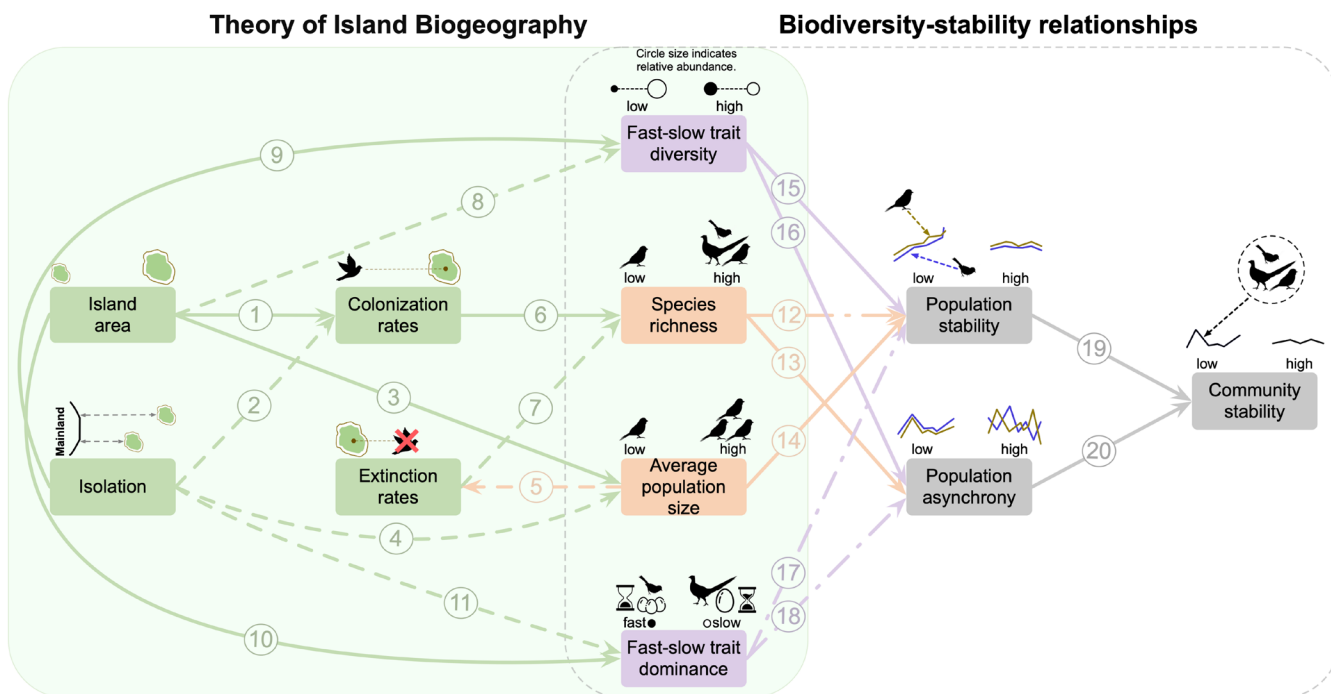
Theory of Island Biogeography

Biodiversity-stability relationships

Circle size indicates relative abundance.

low high

Fast-slow trait diversity

9

8

15

16

low high

Island area

Colonization rates

1

6

low high

Species richness

12

13

low high

Population stability

19

low high

Community stability

Mainland

Isolation

2

3

7

Extinction rates

5

low high

Average population size

14

low high

Population asynchrony

20

4

11

fast

slow

17

18

10

Fast-slow trait dominance